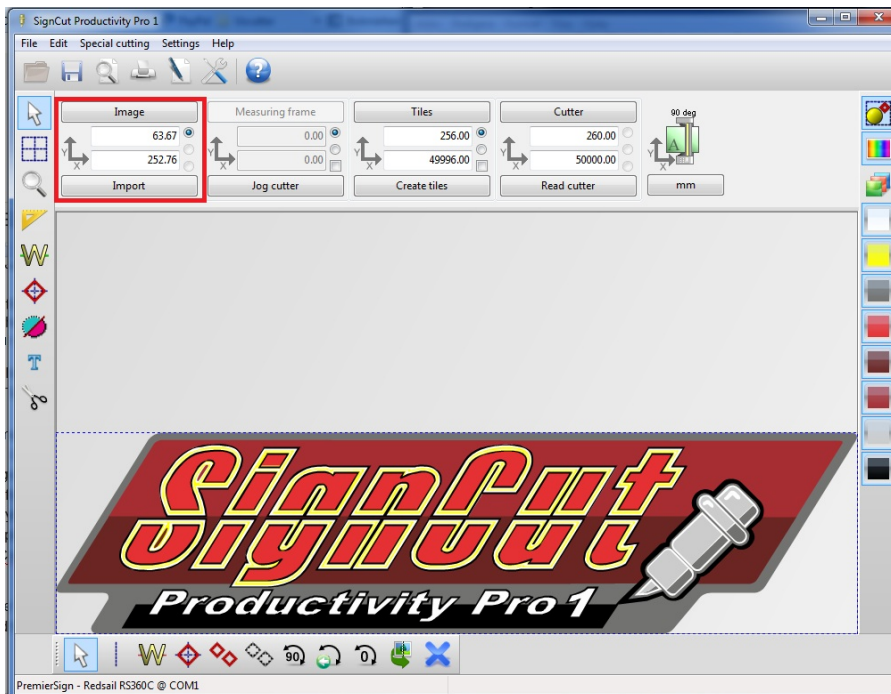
SignCut Productivity Pro 1

File Edit Special cutting Settings Help

Image
63.67
252.76
Import

Measuring frame
0.00
0.00
Jog cutter

Tiles
256.00
49996.00
Create tiles

Cutter
260.00
50000.00
Read cutter

90 deg
mm

SignCut
Productivity Pro 1

PremierSign - Redsail RS360C @ COM1